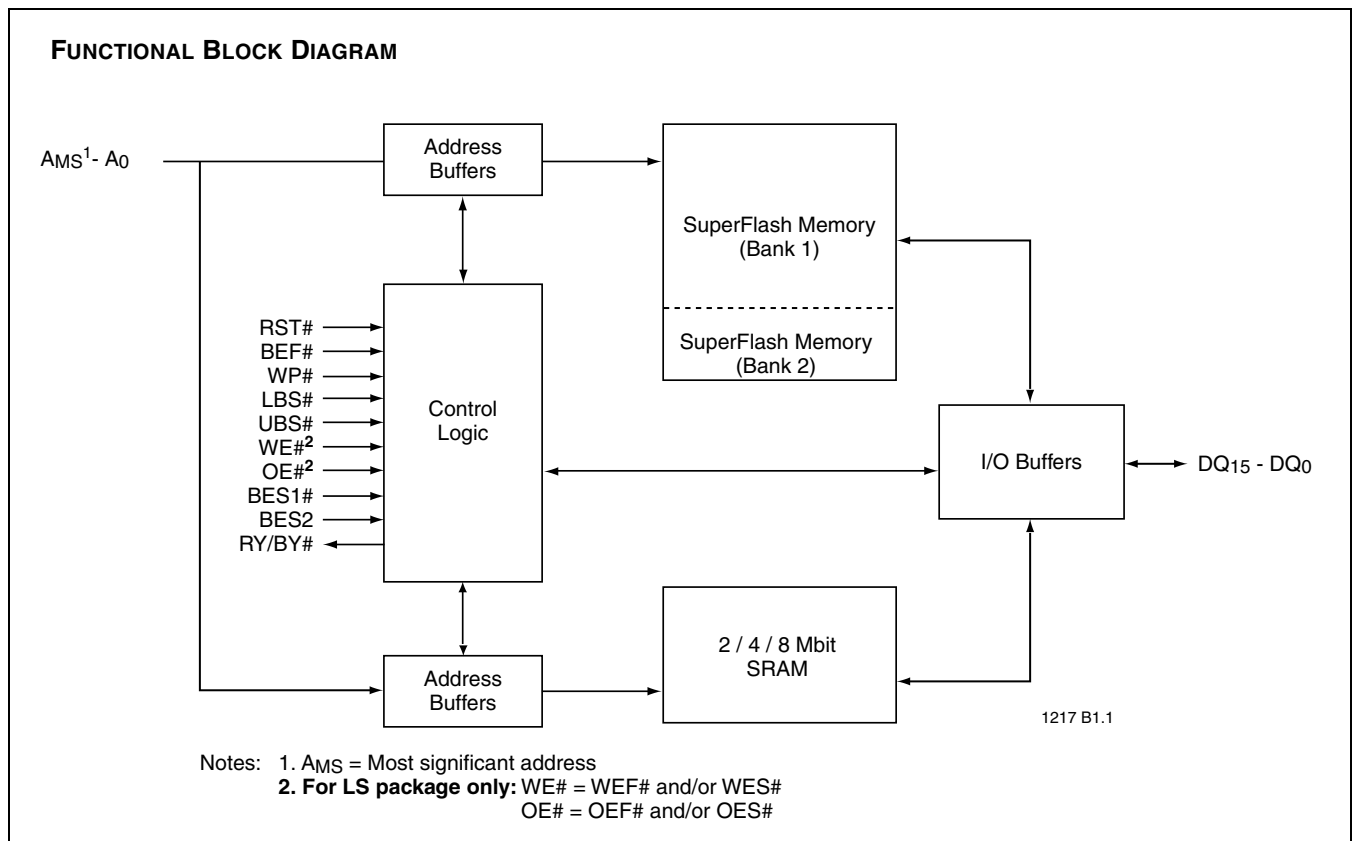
FUNCTIONAL BLOCK DIAGRAM

$A_{MS}^1$- $A_0$

Address Buffers

SuperFlash Memory (Bank 1)

SuperFlash Memory (Bank 2)

RST#
BEF#
WP#
LBS#
UBS#
WE#$^2$
OE#$^2$
BES1#
BES2
RY/BY#

Control Logic

I/O Buffers

$DQ_{15}$ - $DQ_0$

2 / 4 / 8 Mbit SRAM

Address Buffers

1217 B1.1

Notes: 1. $A_{MS}$ = Most significant address
2. For LS package only: WE# = WEF# and/or WES#
OE# = OEF# and/or OES#